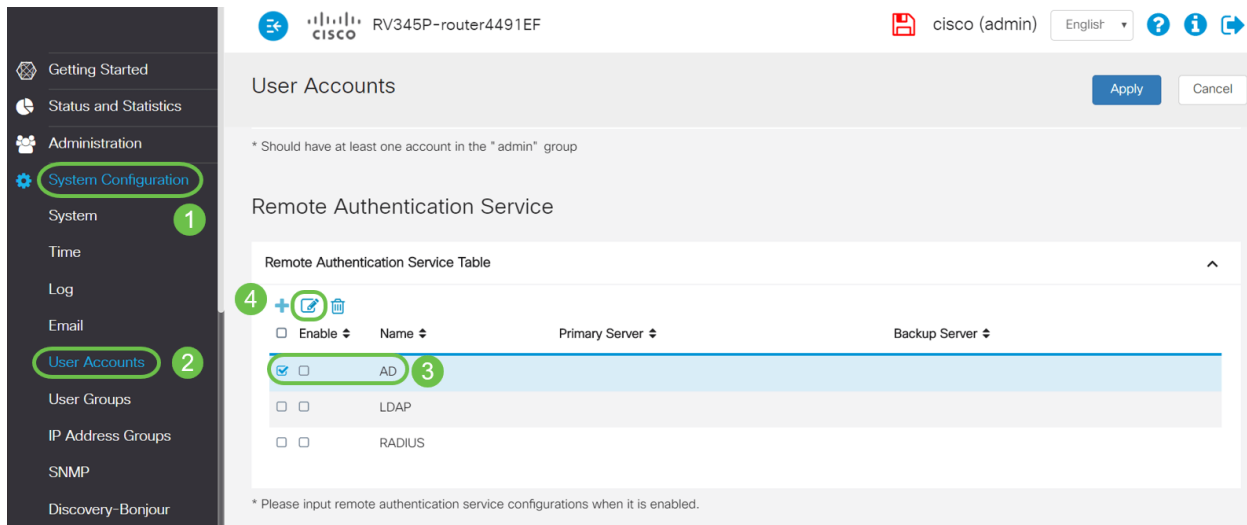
cisco RV345P-router4491EF

cisco (admin) English

Getting Started
Status and Statistics
Administration
System Configuration
System
1
Time
Log
Email
User Accounts
2
User Groups
IP Address Groups
SNMP
Discovery-Bonjour

User Accounts

Apply Cancel

* Should have at least one account in the "admin" group

Remote Authentication Service

Remote Authentication Service Table

4

| | Enable | Name | Primary Server | Backup Server |
|---|---|---|---|---|
| ☑ | ☐ | AD 3 | | |
| ☐ | ☐ | LDAP | | |
| ☐ | ☐ | RADIUS | | |

* Please input remote authentication service configurations when it is enabled.